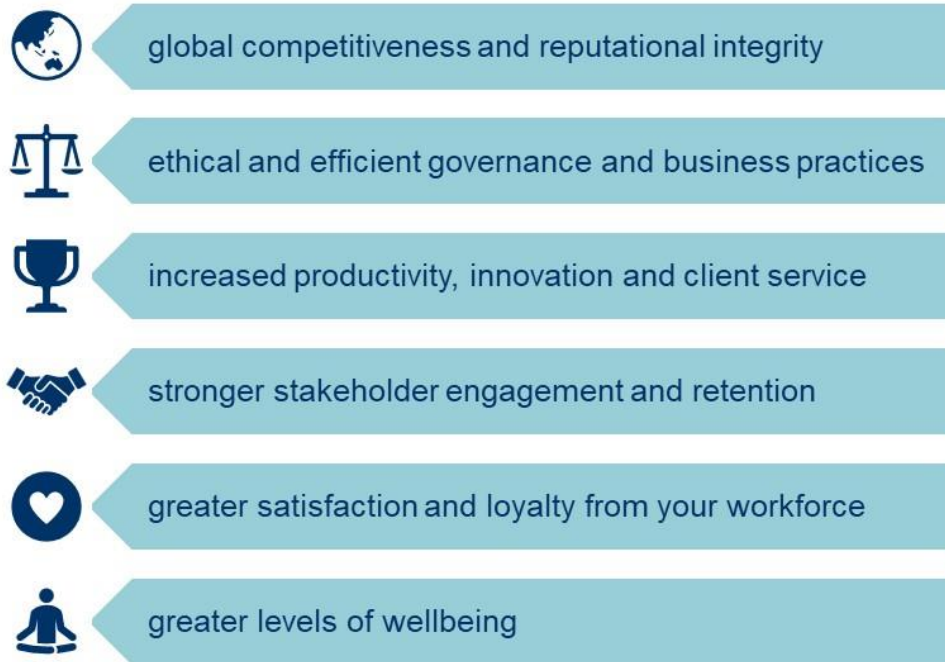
global competitiveness and reputational integrity

ethical and efficient governance and business practices

increased productivity, innovation and client service

stronger stakeholder engagement and retention

greater satisfaction and loyalty from your workforce

greater levels of wellbeing